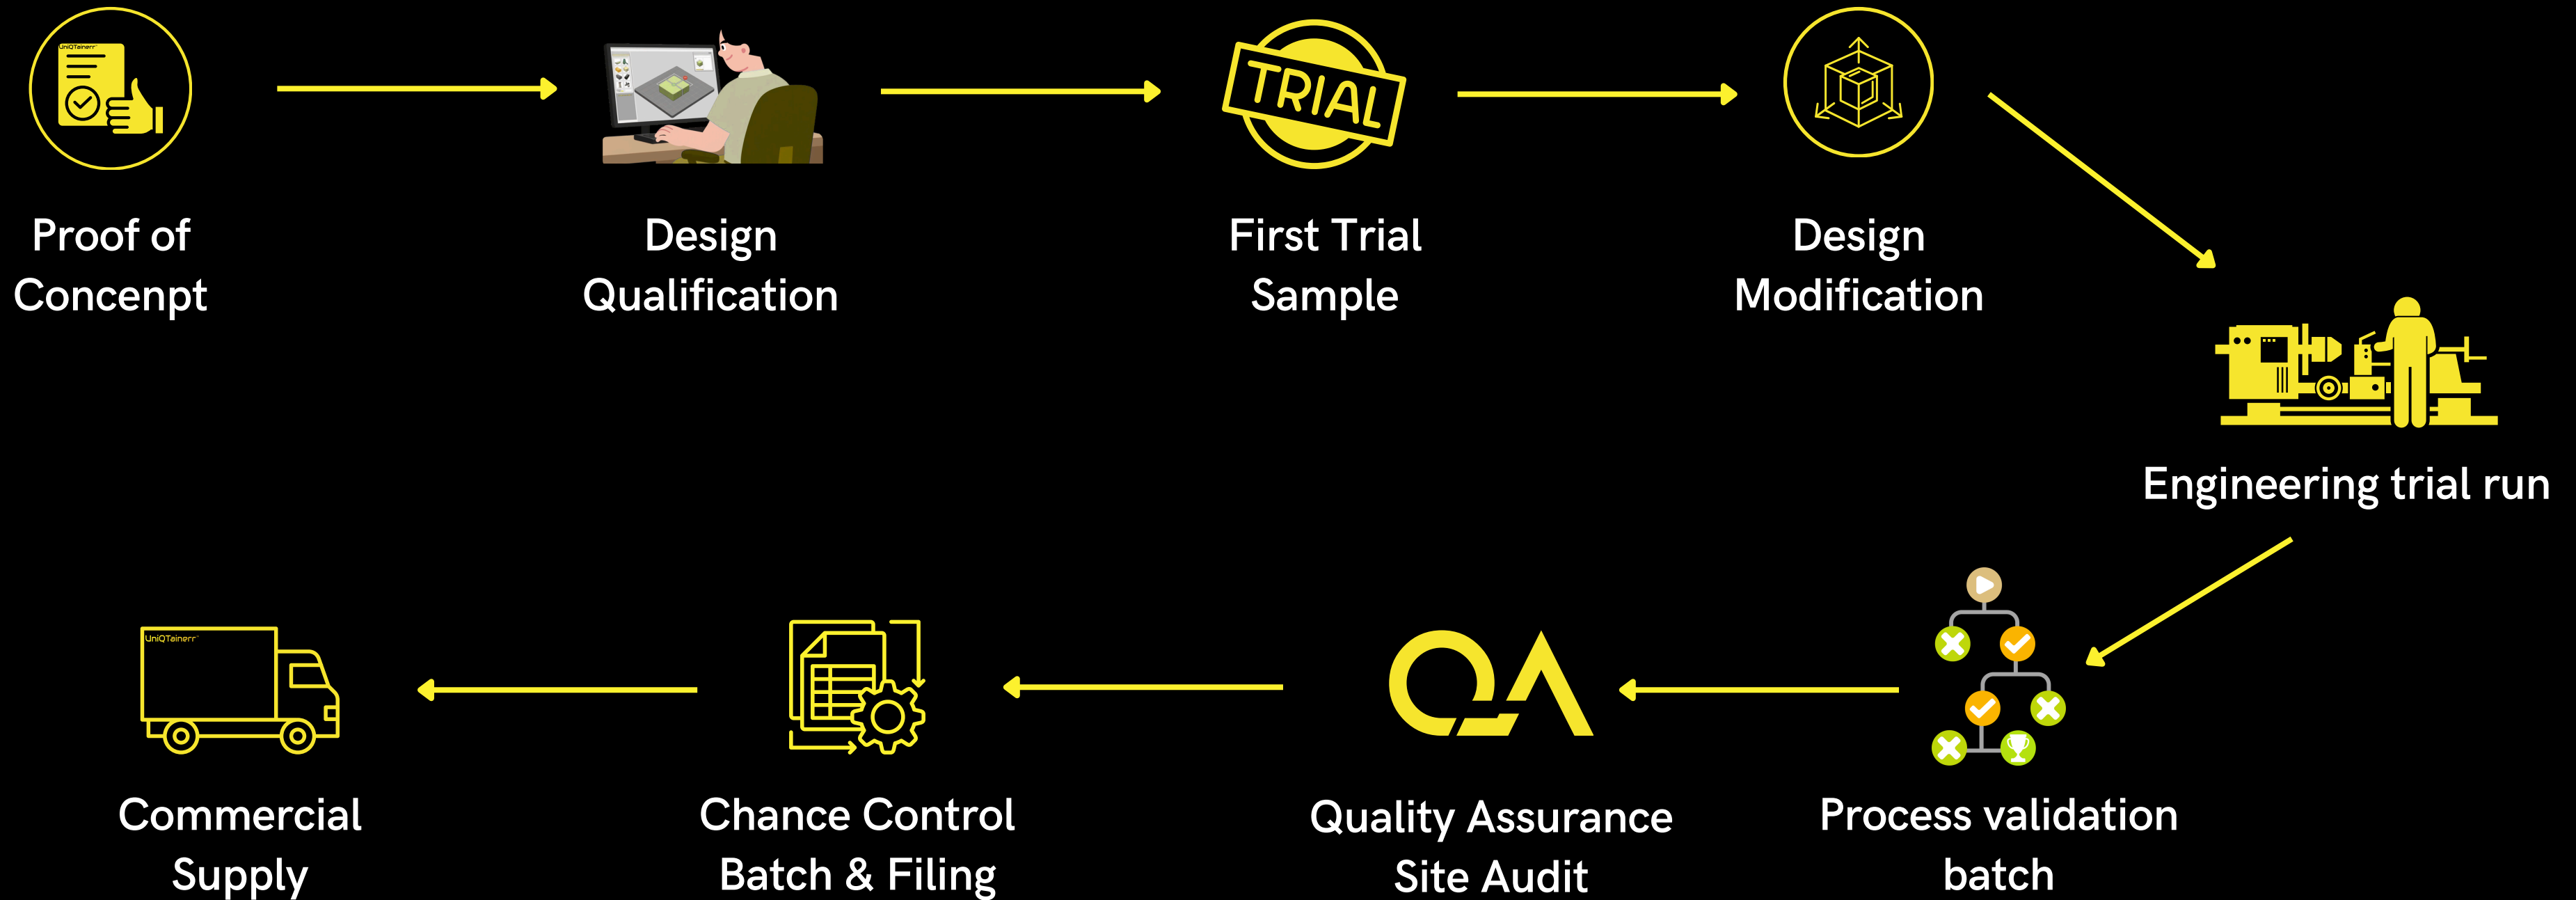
UniQTainerr

Proof of Concenpt

Design Qualification

TRIAL

First Trial Sample

Design Modification

Engineering trial run

Process validation batch

QA

Quality Assurance Site Audit

Chance Control Batch & Filing

UniQTainerr

Commercial Supply